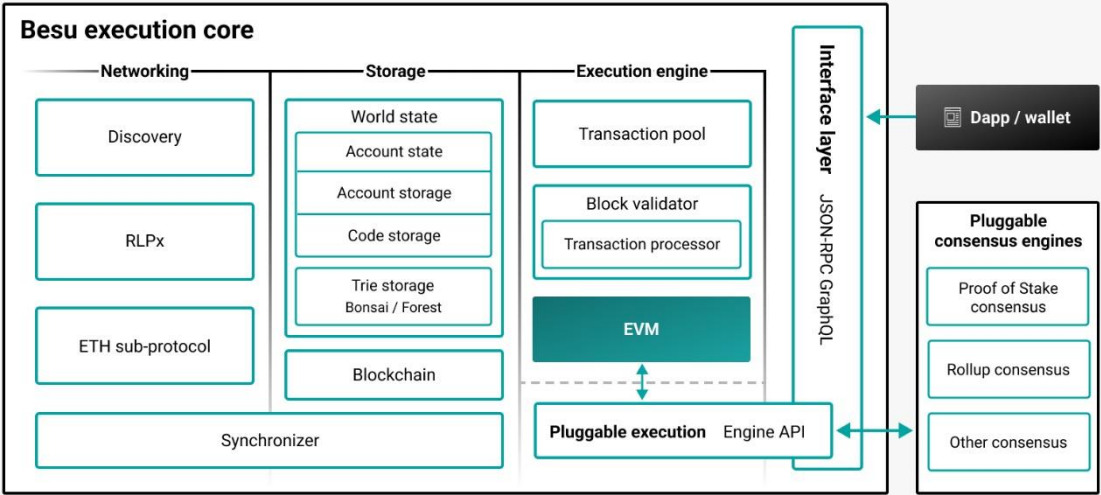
Besu execution core

Networking

Discovery

RLPx

ETH sub-protocol

Storage

World state

Account state

Account storage

Code storage

Trie storage
Bonsai / Forest

Blockchain

Synchronizer

Execution engine

Transaction pool

Block validator

Transaction processor

EVM

Pluggable execution Engine API

Interface layer

JSON-RPC GraphQL

Dapp / wallet

Pluggable consensus engines

Proof of Stake consensus

Rollup consensus

Other consensus